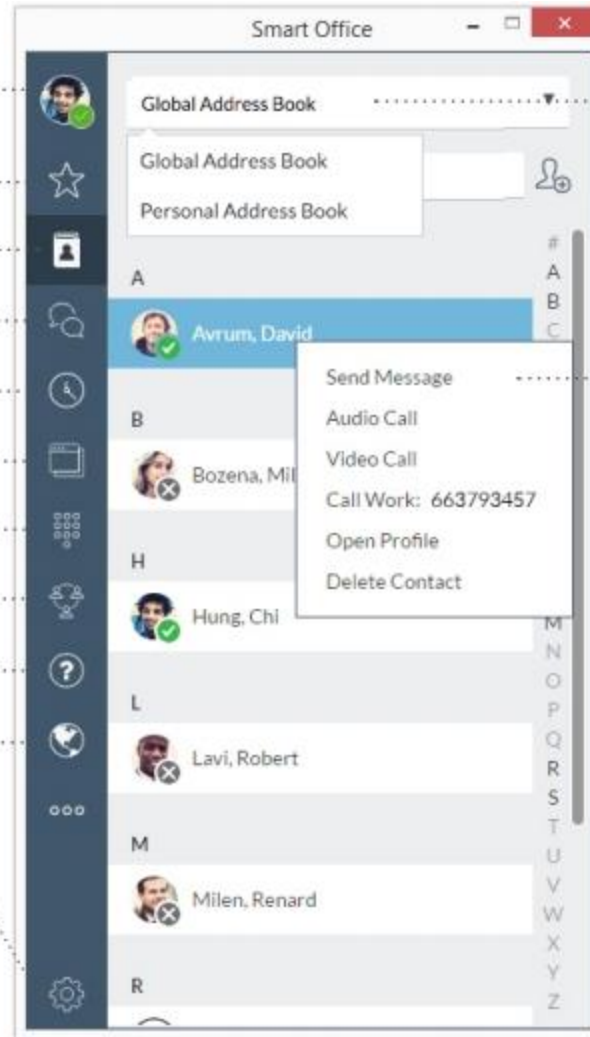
Smart Office

Global Address Book

Global Address Book

Personal Address Book

#
A
B
C

A

Avrum, David

Send Message

Audio Call

Video Call

Call Work: 663793457

Open Profile

Delete Contact

B

Bozena, Mil

H

Hung, Chi

M
N
O
P
Q
R
S
T
U
V
W
X
Y
Z

L

Lavi, Robert

M

Milen, Renard

R